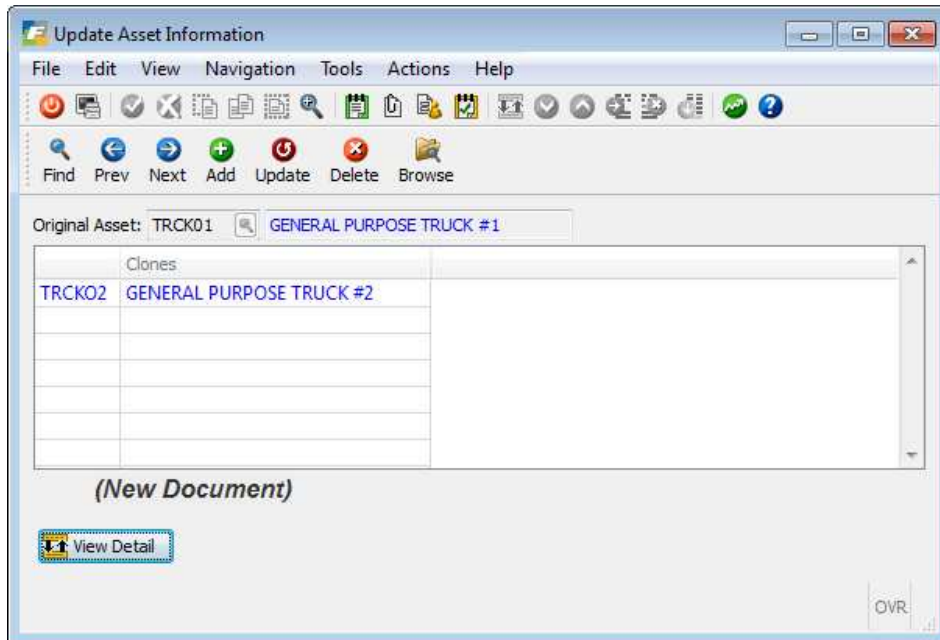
Update Asset Information

File Edit View Navigation Tools Actions Help

Find Prev Next Add Update Delete Browse

Original Asset: TRCK01 GENERAL PURPOSE TRUCK #1

| | Clones |
|---|---|
| TRCKO2 | GENERAL PURPOSE TRUCK #2 |
| | |
| | |
| | |
| | |
| | |
| | |

(New Document)

View Detail

OVR